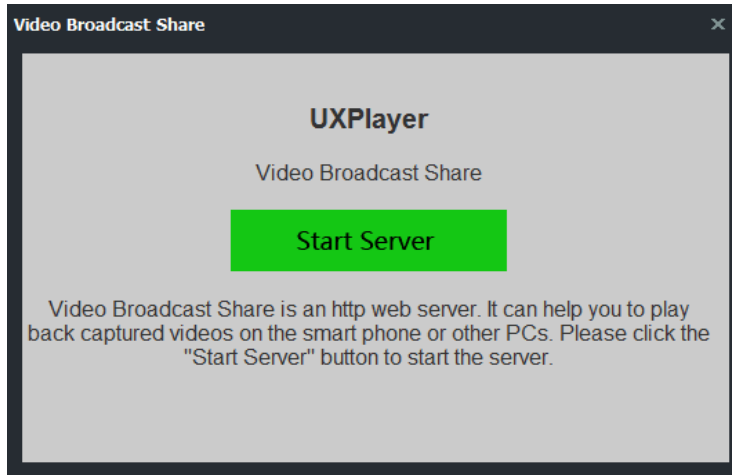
Video Broadcast Share
×

UXPlayer

Video Broadcast Share

Start Server

Video Broadcast Share is an http web server. It can help you to play back captured videos on the smart phone or other PCs. Please click the "Start Server" button to start the server.